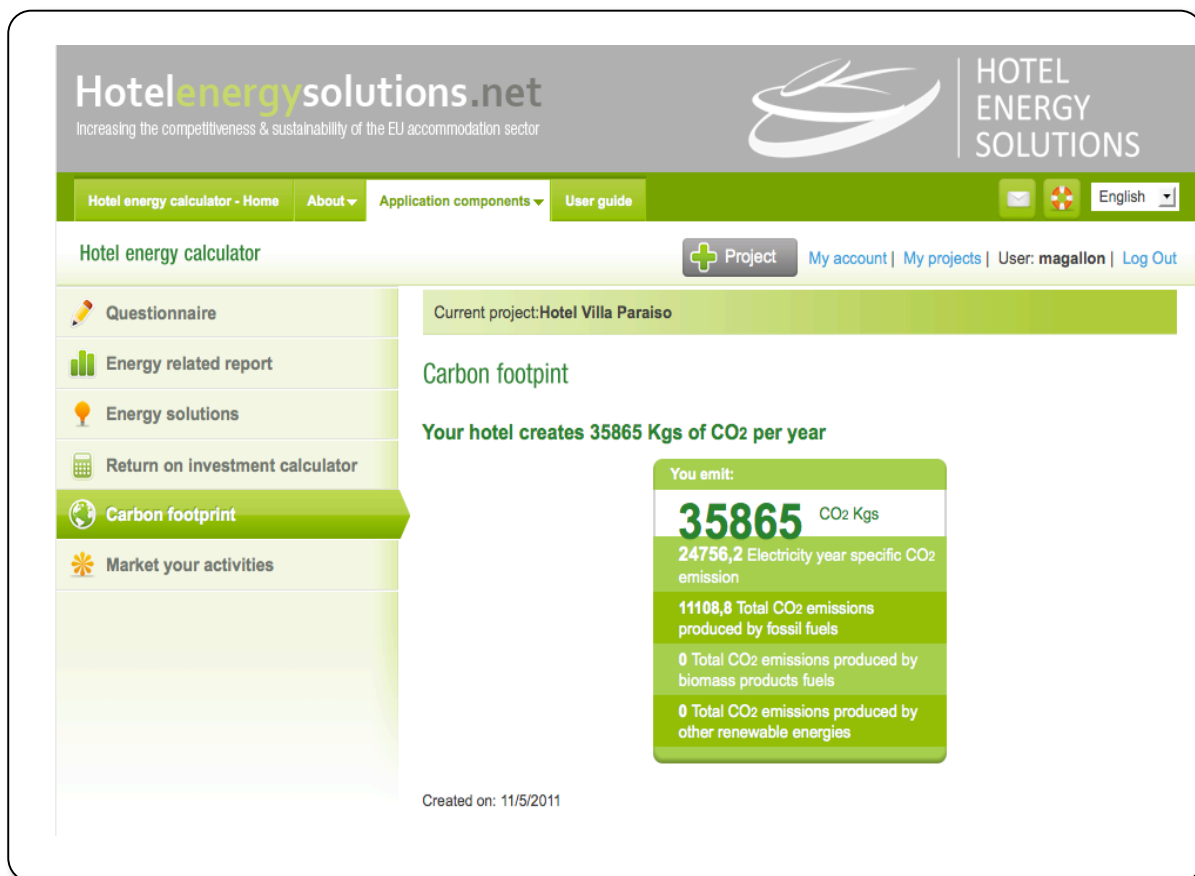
Hotelenergysolutions.net
Increasing the competitiveness & sustainability of the EU accommodation sector

HOTEL ENERGY SOLUTIONS

Hotel energy calculator - Home | About | Application components | User guide

English

Hotel energy calculator

Project | My account | My projects | User: magallon | Log Out

Questionnaire
Energy related report
Energy solutions
Return on investment calculator
Carbon footprint
Market your activities

Current project: Hotel Villa Paraiso

Carbon footpint

Your hotel creates 35865 Kgs of $CO_2$ per year

You emit:
35865 $CO_2$ Kgs
24756,2 Electricity year specific $CO_2$ emission
11108,8 Total $CO_2$ emissions produced by fossil fuels
0 Total $CO_2$ emissions produced by biomass products fuels
0 Total $CO_2$ emissions produced by other renewable energies

Created on: 11/5/2011